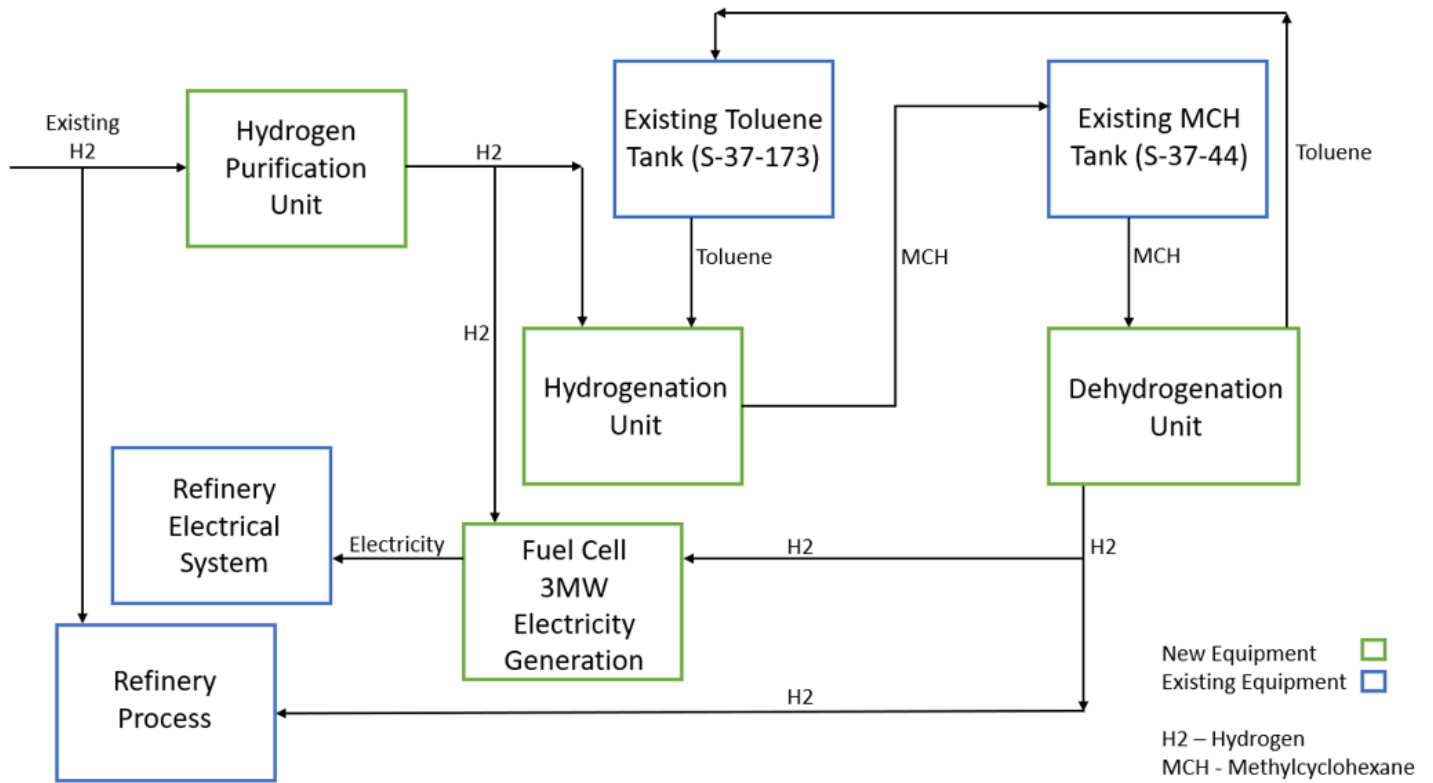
Existing H2

Hydrogen Purification Unit

H2

Existing Toluene Tank (S-37-173)

Existing MCH Tank (S-37-44)

Toluene

Toluene

MCH

MCH

H2

Hydrogenation Unit

Dehydrogenation Unit

Refinery Electrical System

Electricity

Fuel Cell 3MW Electricity Generation

H2

H2

Refinery Process

H2

New Equipment
Existing Equipment

H2 – Hydrogen
MCH - Methylcyclohexane